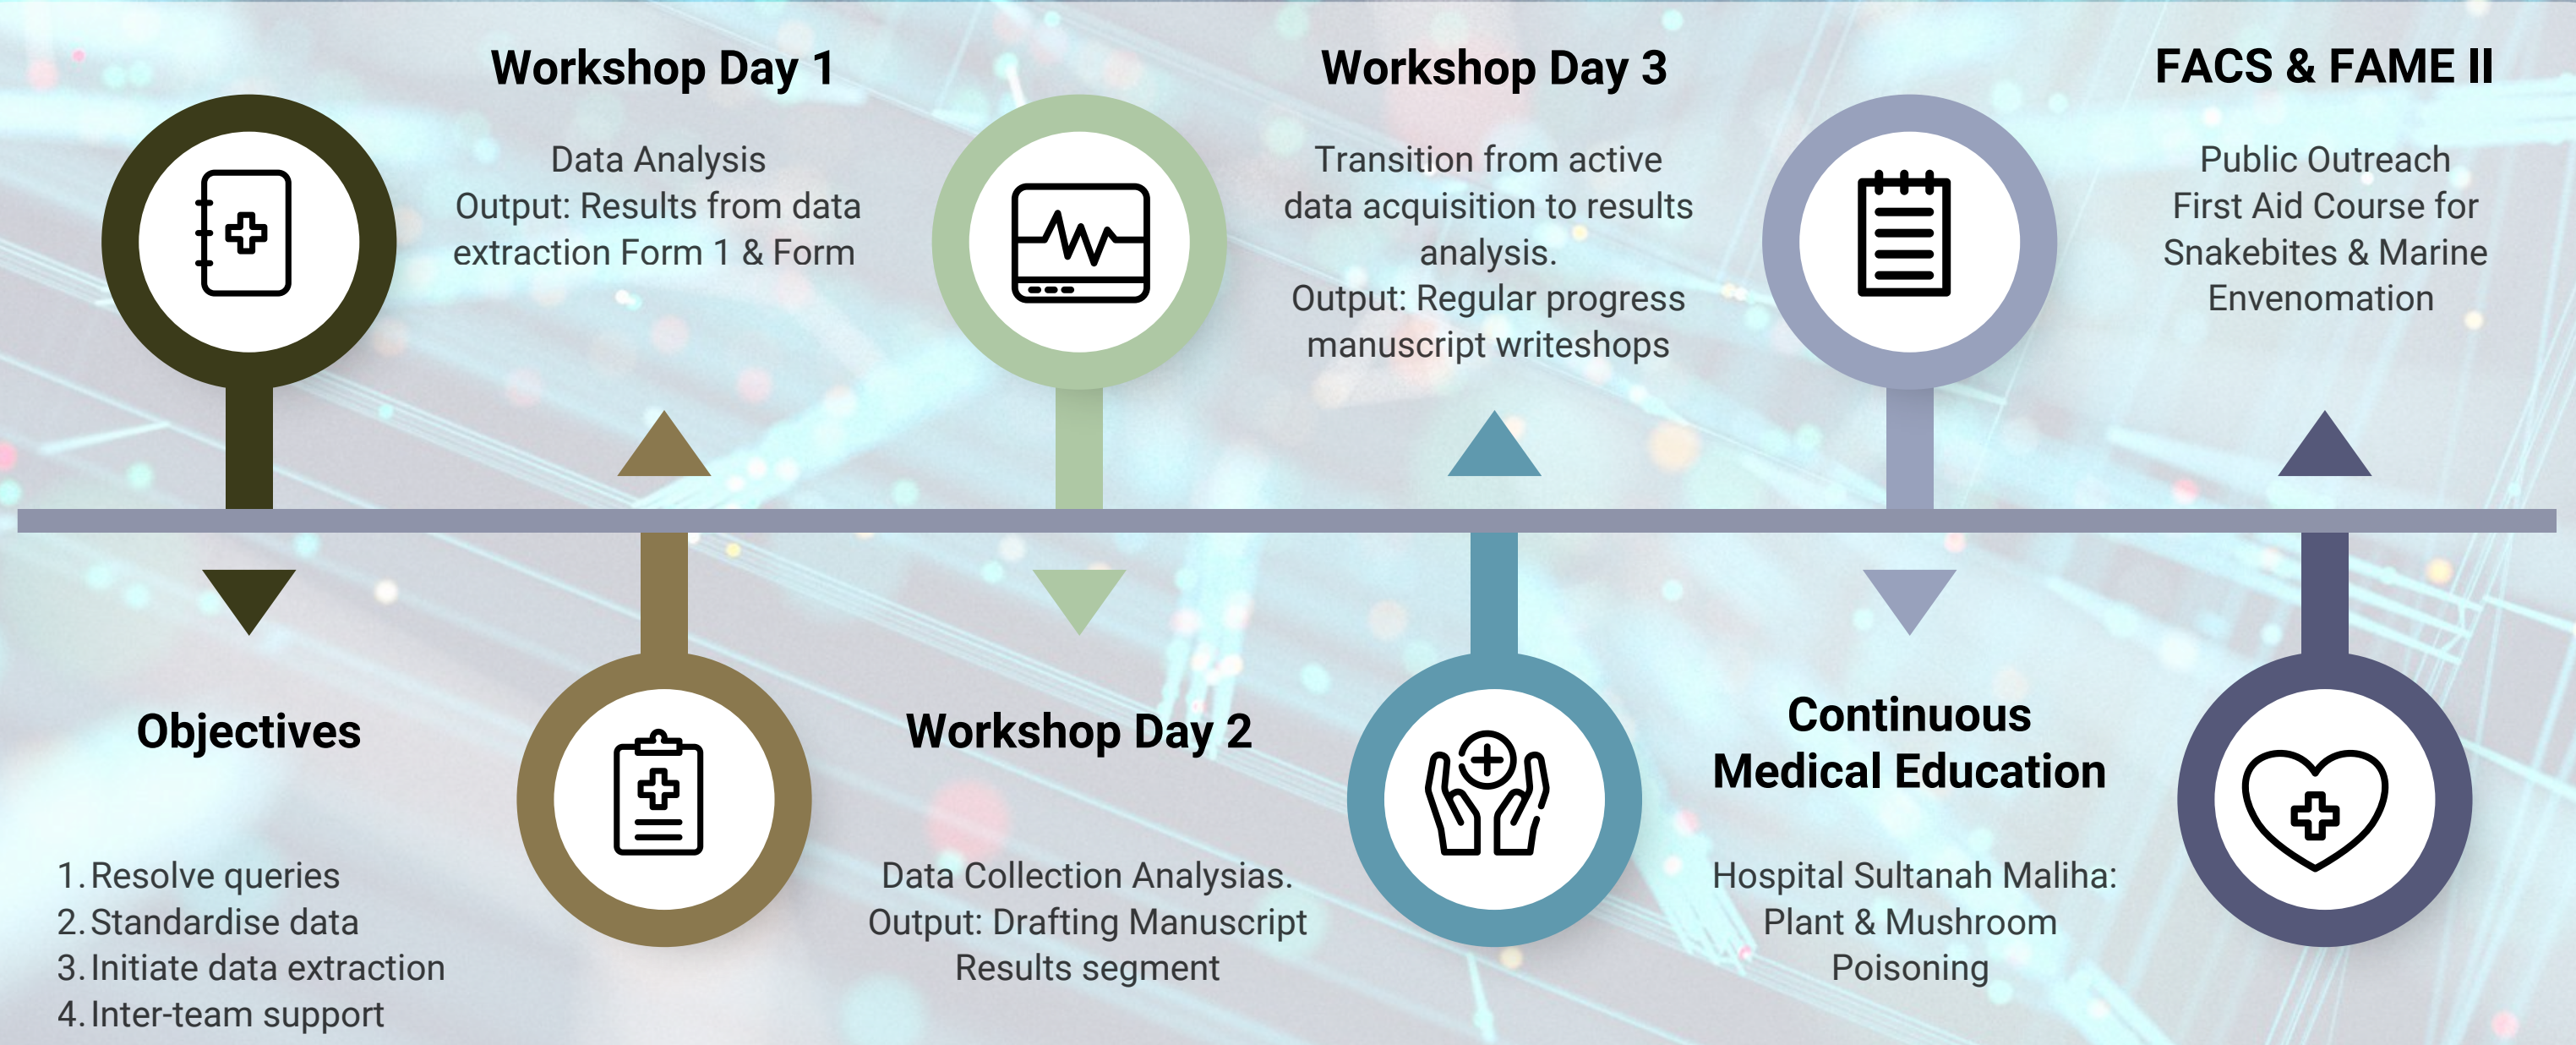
Objectives

1. Resolve queries
2. Standardise data
3. Initiate data extraction
4. Inter-team support

Workshop Day 1

Data Analysis
Output: Results from data extraction Form 1 & Form

Workshop Day 2

Data Collection Analysias.
Output: Drafting Manuscript Results segment

Workshop Day 3

Transition from active data acquisition to results analysis.
Output: Regular progress manuscript writeshops

Continuous Medical Education

Hospital Sultanah Maliha: Plant & Mushroom Poisoning

FACS & FAME II

Public Outreach
First Aid Course for Snakebites & Marine Envenomation